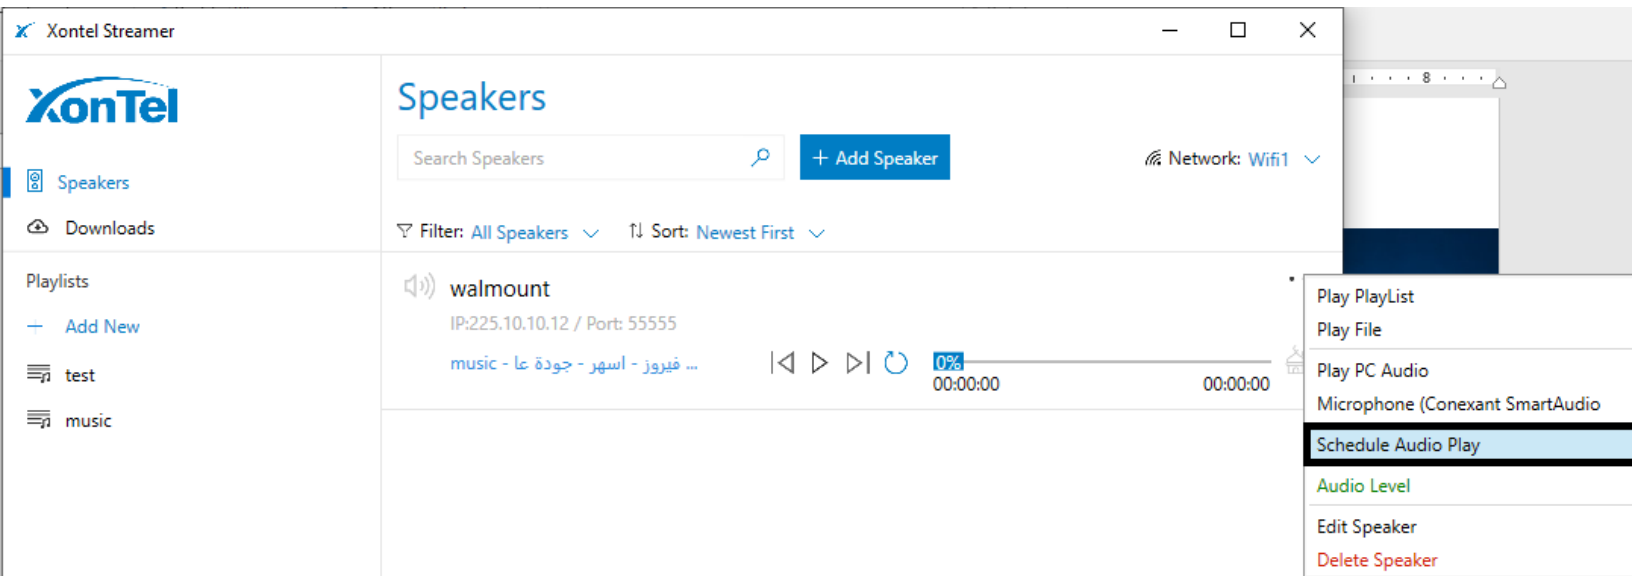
Xontel Streamer

XonTel

Speakers

Downloads

Playlists

Add New

test

music

Speakers

Search Speakers

+ Add Speaker

Network: Wifi1

Filter: All Speakers

Sort: Newest First

walmount

IP:225.10.10.12 / Port: 55555

music - فيروز - اسهر - جودة عا ...

0%

00:00:00

00:00:00

8

Play PlayList
Play File
Play PC Audio
Microphone (Conexant SmartAudio
Schedule Audio Play
Audio Level
Edit Speaker
Delete Speaker